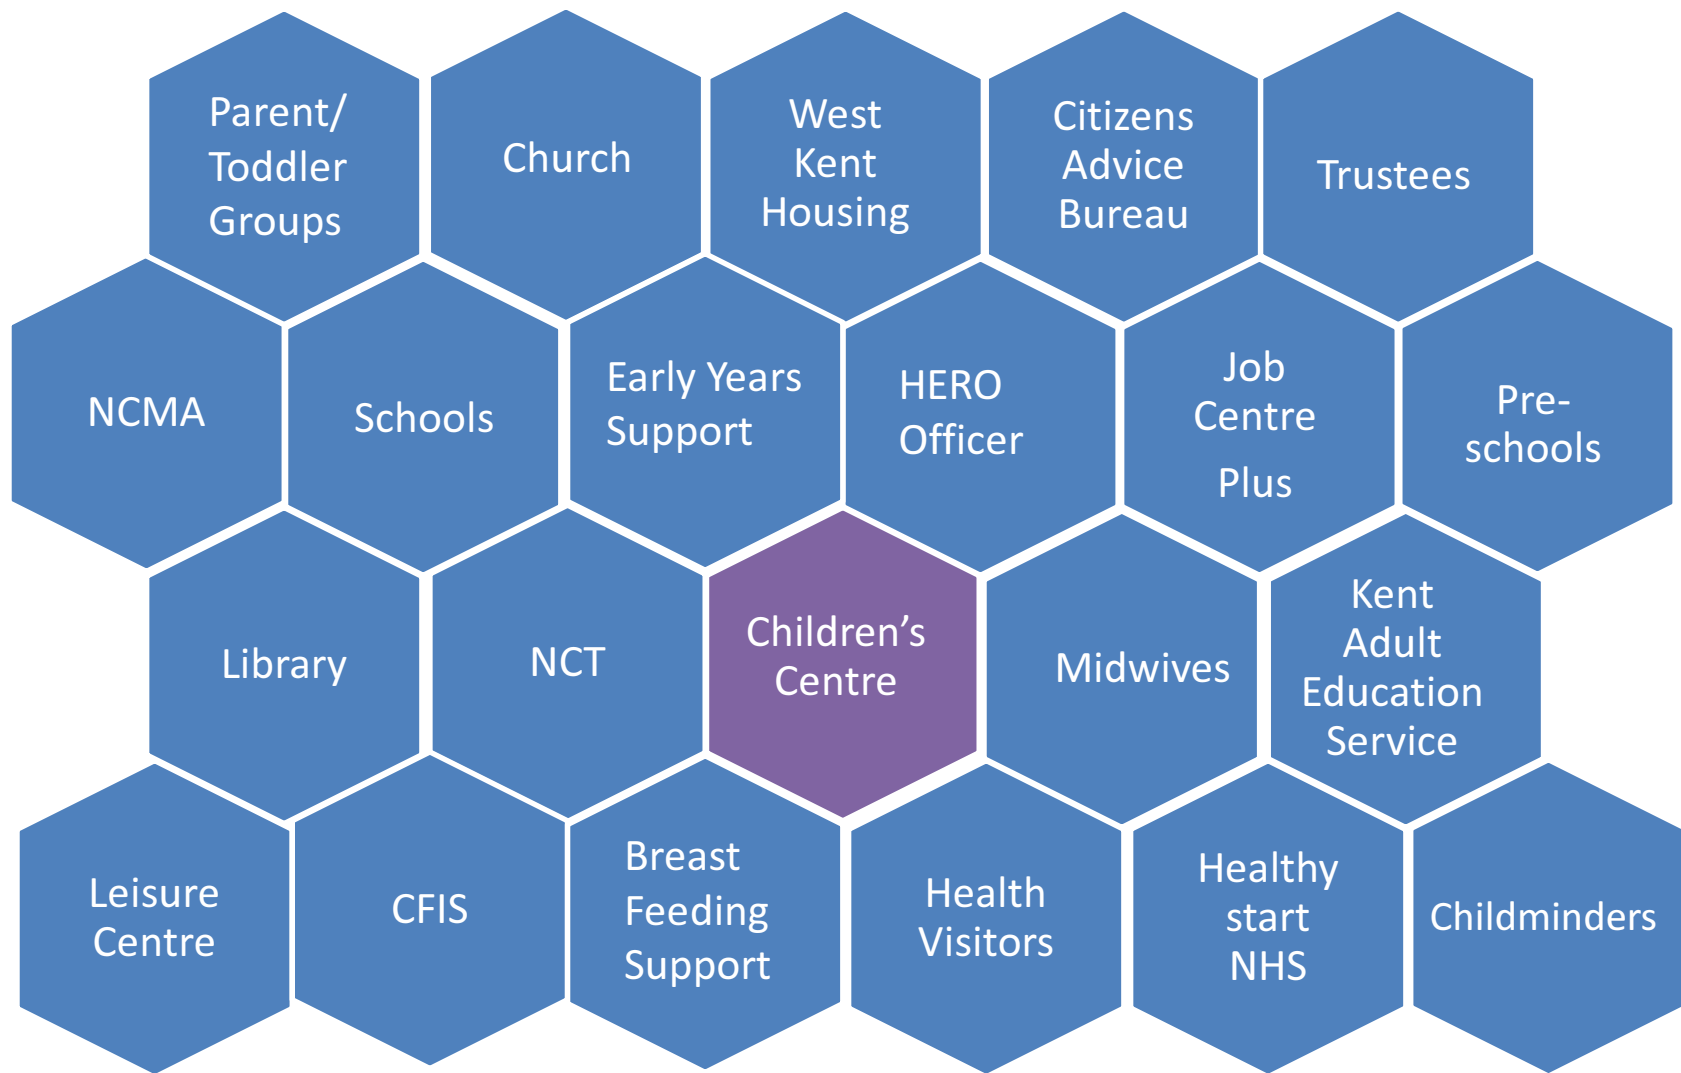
Parent/ Toddler Groups

Church

West Kent Housing

Citizens Advice Bureau

Trustees

NCMA

Schools

Early Years Support

HERO Officer

Job Centre Plus

Pre-schools

Library

NCT

Children's Centre

Midwives

Kent Adult Education Service

Leisure Centre

CFIS

Breast Feeding Support

Health Visitors

Healthy start NHS

Childminders